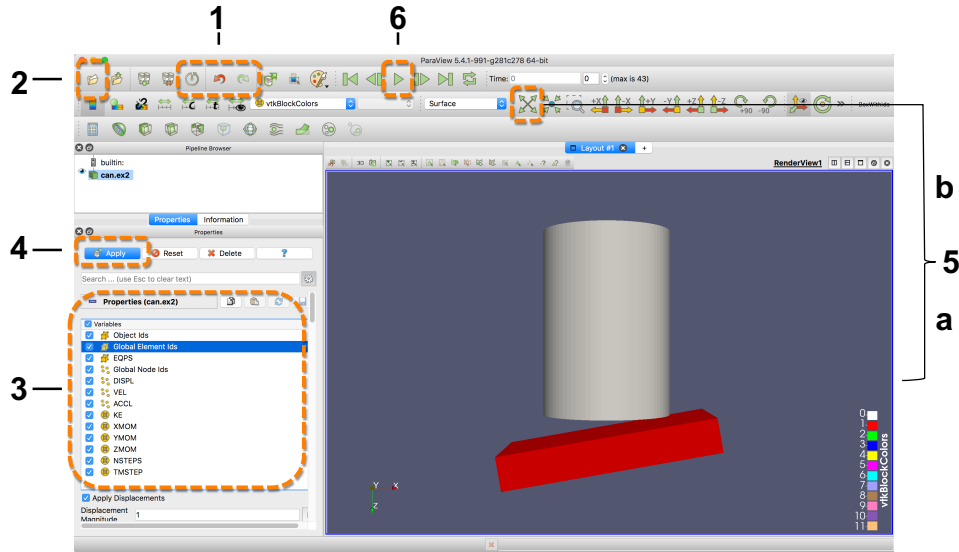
1

6

2

ParaView 5.4.1-991-g281c278 64-bit

Time: 0

0

(max is 43)

vtkBlockColors

Surface

+X -X +Y -Y +Z -Z +90 -90

Pipeline Browser

builtin:

can.ex2

Layout #1

+

RenderView1

Properties

Information

Properties

4

Apply

Reset

Delete

?

Search ... (use Esc to clear text)

Properties (can.ex2)

Variables

Object Ids

Global Element Ids

EQPS

Global Node Ids

DISPL

VEL

ACCL

KE

XMOM

YMOM

ZMOM

NSTEPS

TMSTEP

3

Apply Displacements

Displacement Magnitude

1

b

5

a

0
1
2
3
4
5
6
7
8
9
10
11

vtkBlockColors